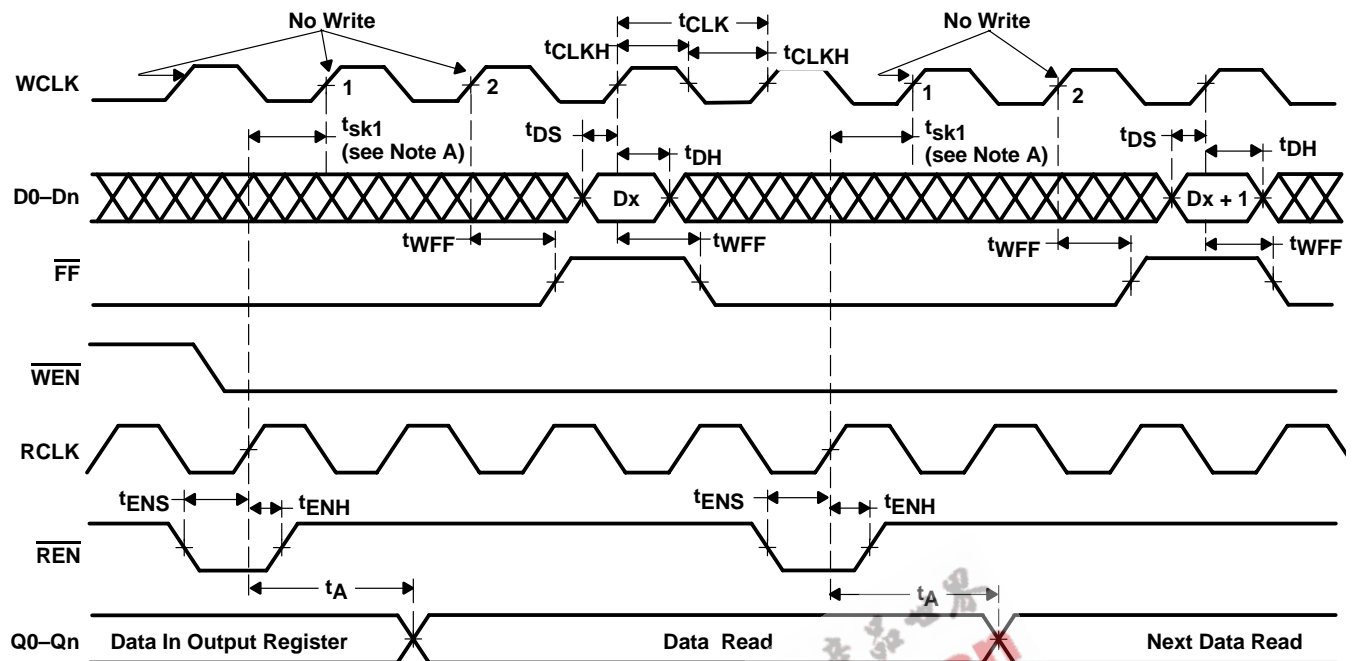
No Write

$t_{CLK}$

$t_{CLKH}$

$t_{CLKH}$

No Write

WCLK

1

2

1

2

$t_{sk1}$ (see Note A)

$t_{DS}$

$t_{DH}$

$t_{sk1}$ (see Note A)

$t_{DS}$

$t_{DH}$

D0–Dn

Dx

Dx + 1

$t_{WFF}$

$t_{WFF}$

$t_{WFF}$

$t_{WFF}$

$\overline{FF}$

$\overline{WEN}$

RCLK

$t_{ENS}$

$t_{ENH}$

$t_{ENS}$

$t_{ENH}$

$\overline{REN}$

$t_A$

$t_A$

Q0–Qn

Data In Output Register

Data Read

Next Data Read